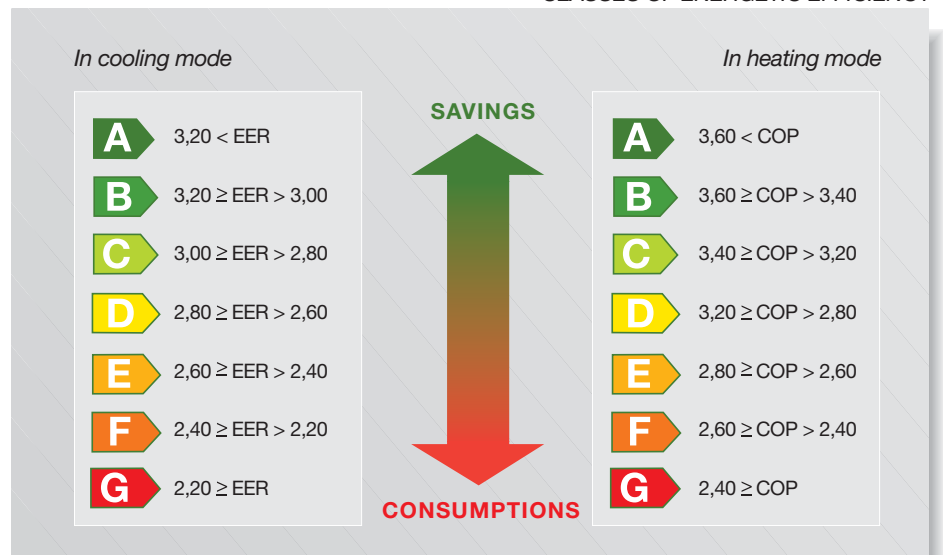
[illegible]

In cooling mode

A 3,20 < EER
B 3,20 ≥ EER > 3,00
C 3,00 ≥ EER > 2,80
D 2,80 ≥ EER > 2,60
E 2,60 ≥ EER > 2,40
F 2,40 ≥ EER > 2,20
G 2,20 ≥ EER

SAVINGS

CONSUMPTIONS

In heating mode

A 3,60 < COP
B 3,60 ≥ COP > 3,40
C 3,40 ≥ COP > 3,20
D 3,20 ≥ COP > 2,80
E 2,80 ≥ COP > 2,60
F 2,60 ≥ COP > 2,40
G 2,40 ≥ COP